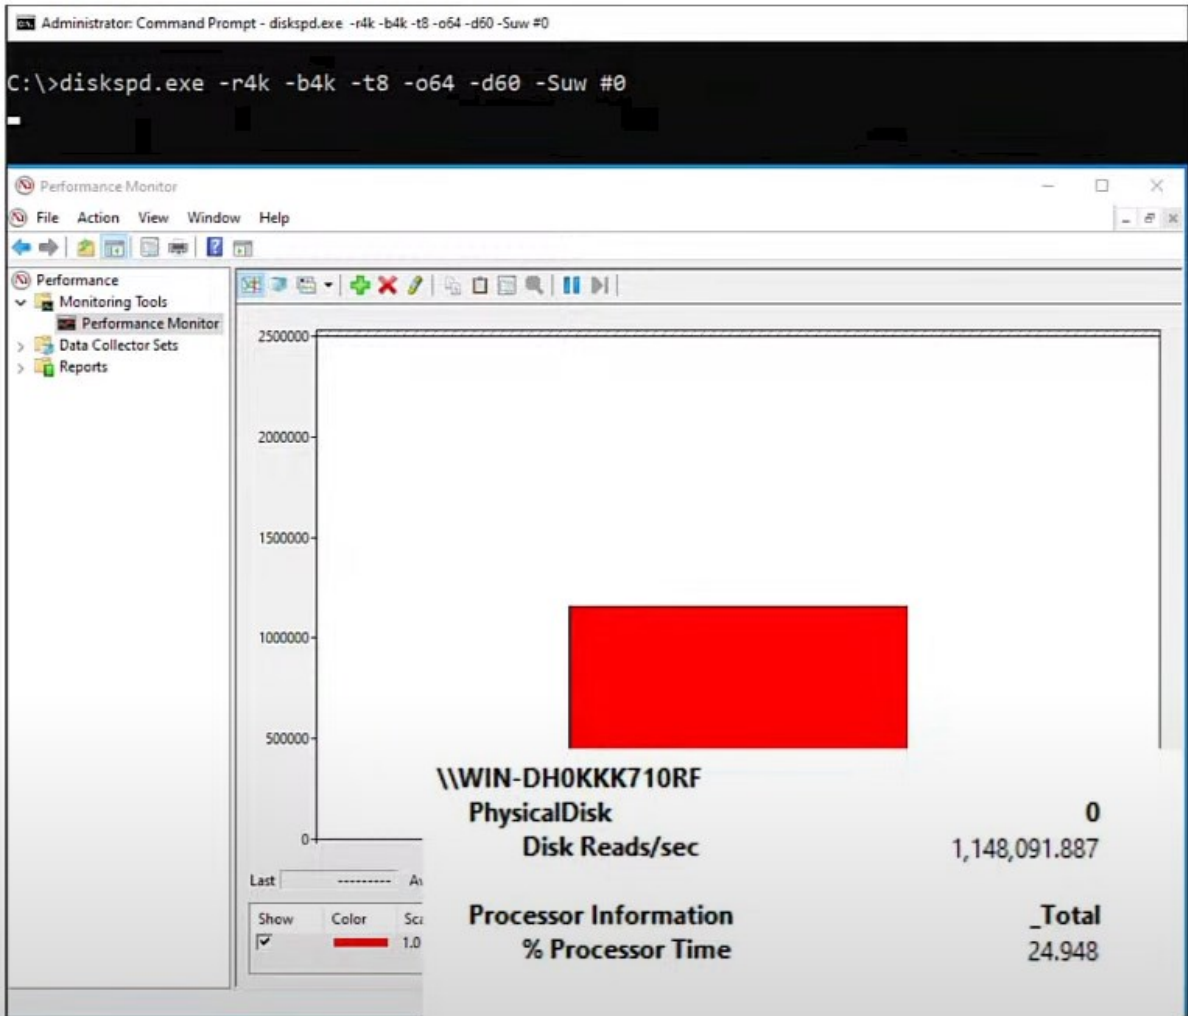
Administrator: Command Prompt - diskspd.exe -r4k -b4k -t8 -o64 -d60 -Suw #0

C:\>diskspd.exe -r4k -b4k -t8 -o64 -d60 -Suw #0

Performance Monitor

File Action View Window Help

Performance
Monitoring Tools
Performance Monitor
Data Collector Sets
Reports

2500000
2000000
1500000
1000000
500000
0

Last ---------- Av

| Show | Color | Sca |
|---|---|---|
| ☑ | | 1.0 |

\\WIN-DH0KKK710RF
PhysicalDisk 0
Disk Reads/sec 1,148,091.887

Processor Information _Total
% Processor Time 24.948